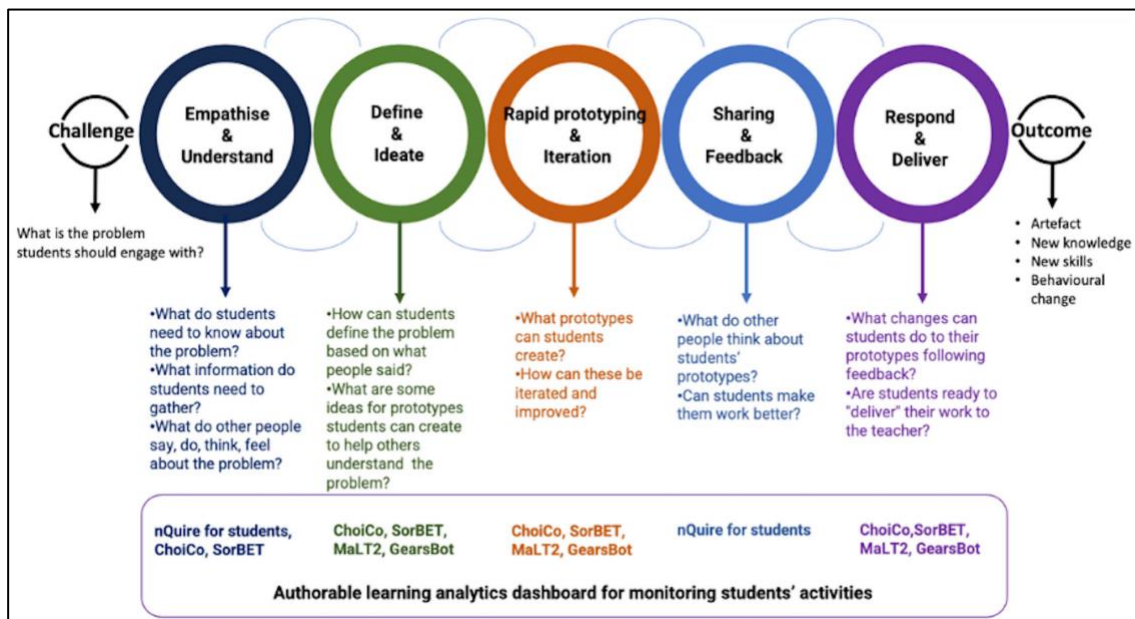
Challenge

What is the problem students should engage with?

Empathise & Understand

Define & Ideate

Rapid prototyping & Iteration

Sharing & Feedback

Respond & Deliver

Outcome

• Artefact
• New knowledge
• New skills
• Behavioural change

•What do students need to know about the problem?
•What information do students need to gather?
•What do other people say, do, think, feel about the problem?

•How can students define the problem based on what people said?
•What are some ideas for prototypes students can create to help others understand the problem?

•What prototypes can students create?
•How can these be iterated and improved?

•What do other people think about students' prototypes?
•Can students make them work better?

•What changes can students do to their prototypes following feedback?
•Are students ready to "deliver" their work to the teacher?

nQuire for students, ChoiCo, SorBET

ChoiCo, SorBET, MaLT2, GearsBot

ChoiCo, SorBET, MaLT2, GearsBot

nQuire for students

ChoiCo,SorBET, MaLT2, GearsBot

Authorable learning analytics dashboard for monitoring students' activities